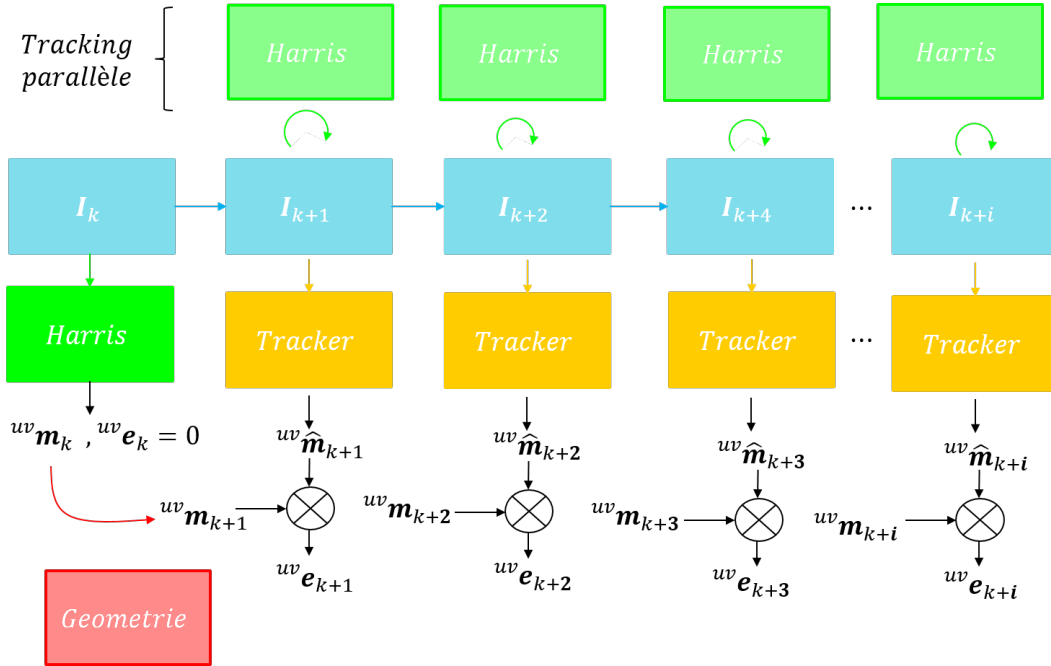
Tracking parallèle

Harris

Harris

Harris

Harris

$\boldsymbol{I}_k$

$\boldsymbol{I}_{k+1}$

$\boldsymbol{I}_{k+2}$

$\boldsymbol{I}_{k+4}$

...

$\boldsymbol{I}_{k+i}$

Harris

Tracker

Tracker

Tracker

...

Tracker

${}^{uv}\boldsymbol{m}_k$ , ${}^{uv}\boldsymbol{e}_k = 0$

${}^{uv}\widehat{\boldsymbol{m}}_{k+1}$

${}^{uv}\widehat{\boldsymbol{m}}_{k+2}$

${}^{uv}\widehat{\boldsymbol{m}}_{k+3}$

${}^{uv}\widehat{\boldsymbol{m}}_{k+i}$

${}^{uv}\boldsymbol{m}_{k+1}$

${}^{uv}\boldsymbol{m}_{k+2}$

${}^{uv}\boldsymbol{m}_{k+3}$

${}^{uv}\boldsymbol{m}_{k+i}$

${}^{uv}\boldsymbol{e}_{k+1}$

${}^{uv}\boldsymbol{e}_{k+2}$

${}^{uv}\boldsymbol{e}_{k+3}$

${}^{uv}\boldsymbol{e}_{k+i}$

Geometrie